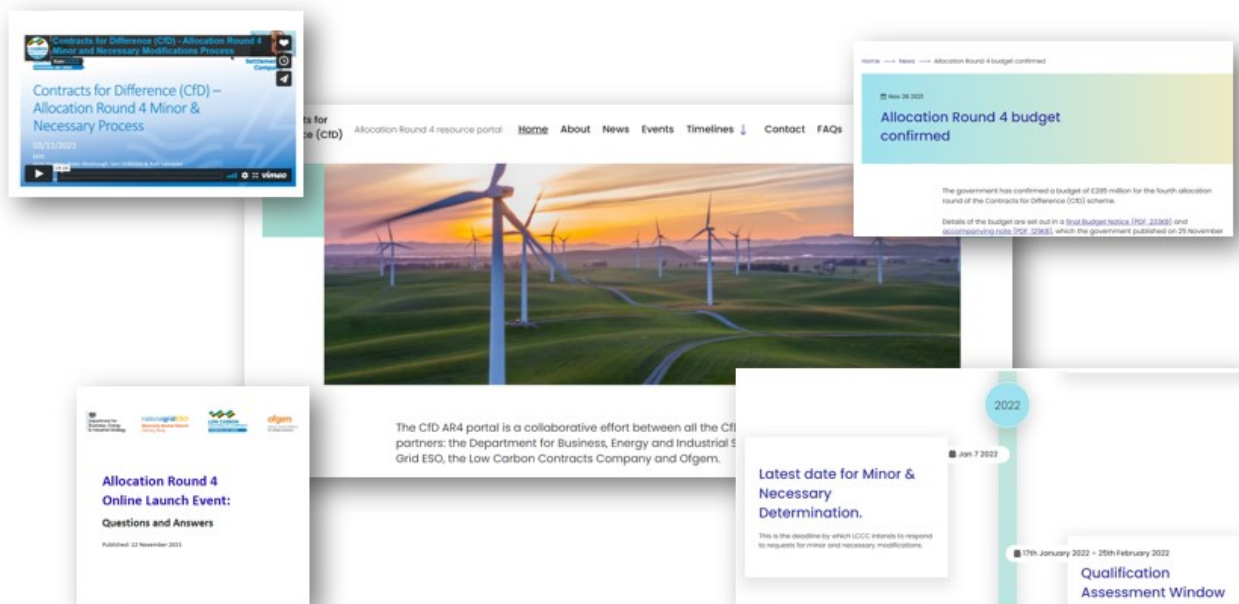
Contracts for Difference (CfD) - Allocation Round 4 Minor and Necessary Modifications Process

Contracts for Difference (CfD) – Allocation Round 4 Minor & Necessary Process

03/11/2021

vimeo

Home → News → Allocation Round 4 budget confirmed

Nov 26 2021

Allocation Round 4 budget confirmed

The government has confirmed a budget of £285 million for the fourth allocation round of the Contracts for Difference (CfD) scheme.

Details of the budget are set out in a final Budget Notice (PDF, 233KB) and accompanying note (PDF, 211KB), which the government published on 25 November

cts for ce (CfD)

Allocation Round 4 resource portal

Home About News Events Timelines Contact FAQs

The CfD AR4 portal is a collaborative effort between all the CfD partners: the Department for Business, Energy and Industrial S Grid ESO, the Low Carbon Contracts Company and Ofgem.

Department for Business, Energy & Industrial Strategy

nationalgridESO

LOW CARBON

ofgem

Allocation Round 4 Online Launch Event:

Questions and Answers

Published: 12 November 2021

2022

Jan 7 2022

Latest date for Minor & Necessary Determination.

This is the deadline by which LCCC intends to respond to requests for minor and necessary modifications.

17th January 2022 – 25th February 2022

Qualification Assessment Window